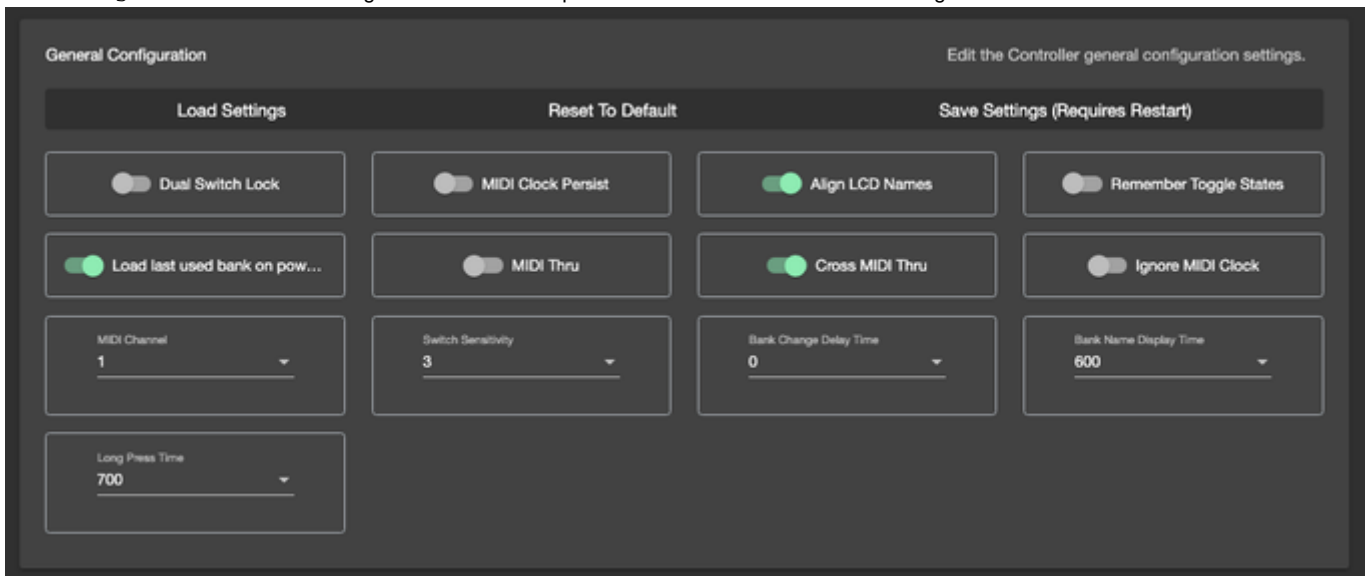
General Configuration

Edit the Controller general configuration settings.

Load Settings

Reset To Default

Save Settings (Requires Restart)

Dual Switch Lock

MIDI Clock Persist

Align LCD Names

Remember Toggle States

Load last used bank on pow...

MIDI Thru

Cross MIDI Thru

Ignore MIDI Clock

MIDI Channel
1

Switch Sensitivity
3

Bank Change Delay Time
0

Bank Name Display Time
600

Long Press Time
700